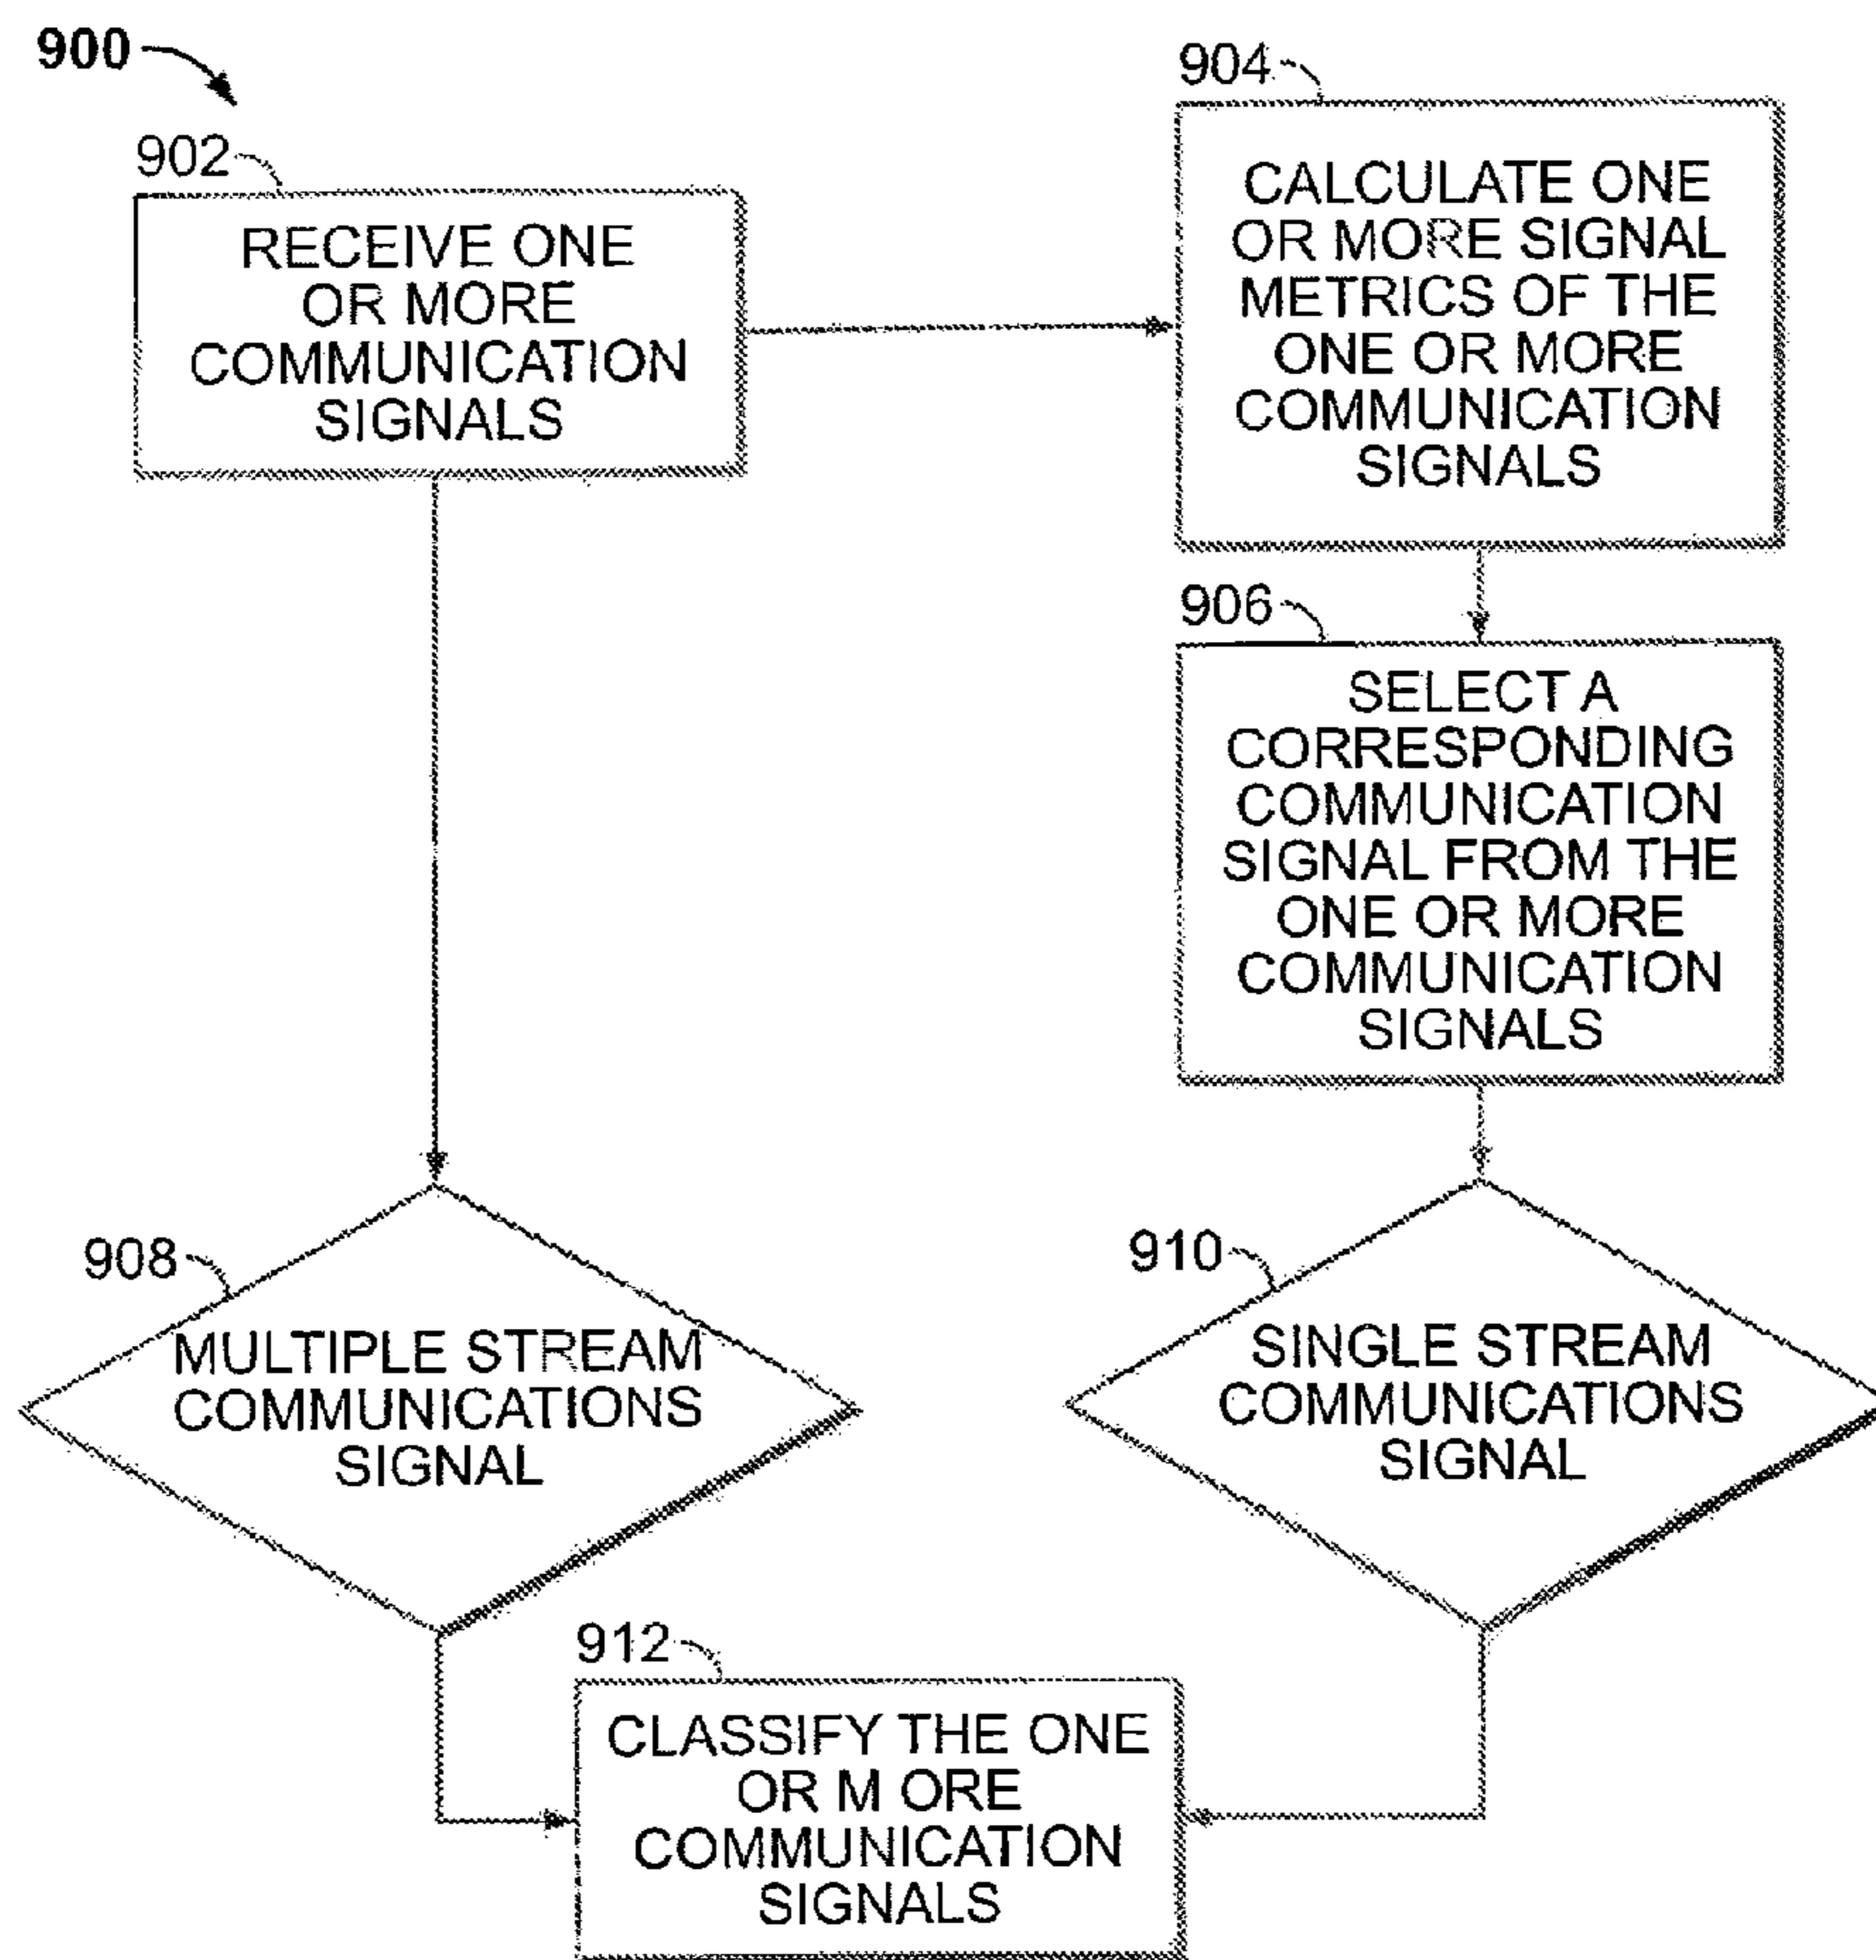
900

902
RECEIVE ONE OR MORE COMMUNICATION SIGNALS

904
CALCULATE ONE OR MORE SIGNAL METRICS OF THE ONE OR MORE COMMUNICATION SIGNALS

906
SELECT A CORRESPONDING COMMUNICATION SIGNAL FROM THE ONE OR MORE COMMUNICATION SIGNALS

908
MULTIPLE STREAM COMMUNICATIONS SIGNAL

910
SINGLE STREAM COMMUNICATIONS SIGNAL

912
CLASSIFY THE ONE OR M ORE COMMUNICATION SIGNALS